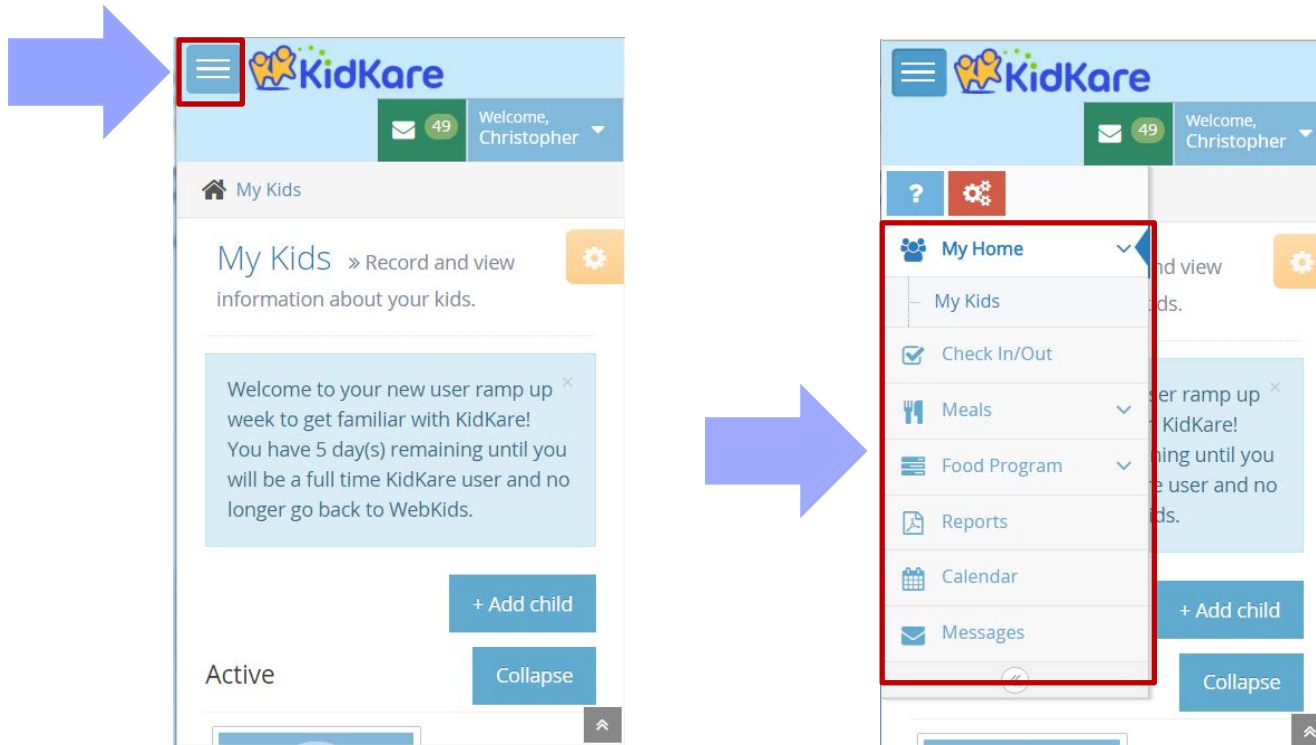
KidKare

49

Welcome, Christopher

My Kids

My Kids » Record and view information about your kids.

Welcome to your new user ramp up week to get familiar with KidKare! You have 5 day(s) remaining until you will be a full time KidKare user and no longer go back to WebKids.

+ Add child

Active

Collapse

KidKare

49

Welcome, Christopher

?

My Home

My Kids

Check In/Out

Meals

Food Program

Reports

Calendar

Messages

nd view

ds.

er ramp up

KidKare!

ning until you

e user and no

ids.

+ Add child

Collapse